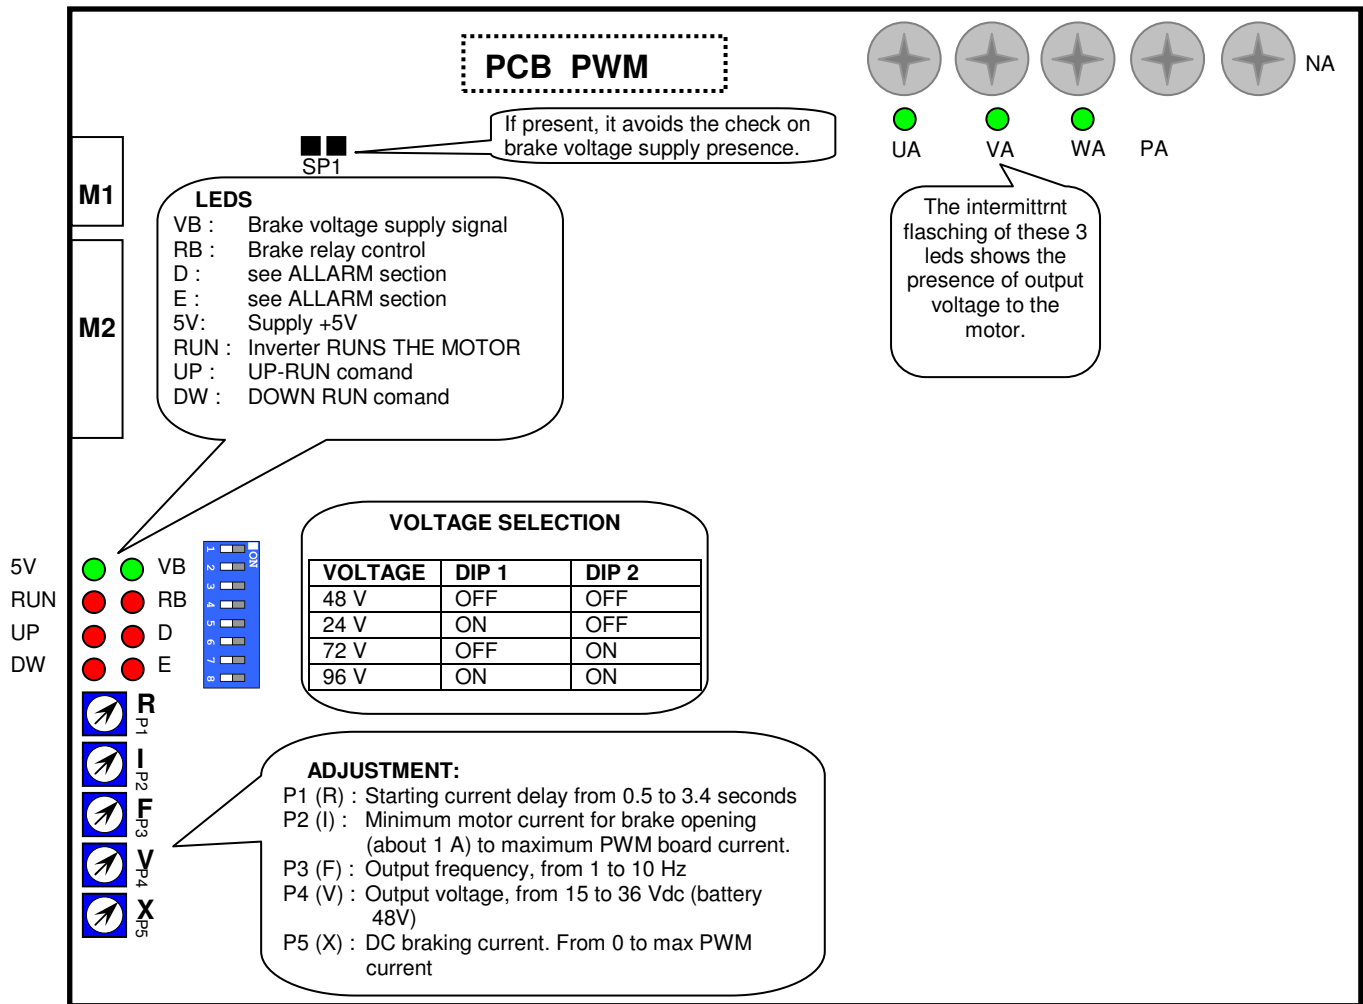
PCB PWM

NA

UA VA WA PA

If present, it avoids the check on brake voltage supply presence.

SP1

M1

M2

LEDS
VB : Brake voltage supply signal
RB : Brake relay control
D : see ALLARM section
E : see ALLARM section
5V: Supply +5V
RUN : Inverter RUNS THE MOTOR
UP : UP-RUN comand
DW : DOWN RUN comand

The intermittrnt flasching of these 3 leds shows the presence of output voltage to the motor.

5V VB
RUN RB
UP D
DW E

ON
1 2 3 4 5 6 7 8

VOLTAGE SELECTION

| VOLTAGE | DIP 1 | DIP 2 |
|---|---|---|
| 48 V | OFF | OFF |
| 24 V | ON | OFF |
| 72 V | OFF | ON |
| 96 V | ON | ON |

R P1
I P2
F P3
V P4
X P5

ADJUSTMENT:
P1 (R) : Starting current delay from 0.5 to 3.4 seconds
P2 (I) : Minimum motor current for brake opening (about 1 A) to maximum PWM board current.
P3 (F) : Output frequency, from 1 to 10 Hz
P4 (V) : Output voltage, from 15 to 36 Vdc (battery 48V)
P5 (X) : DC braking current. From 0 to max PWM current